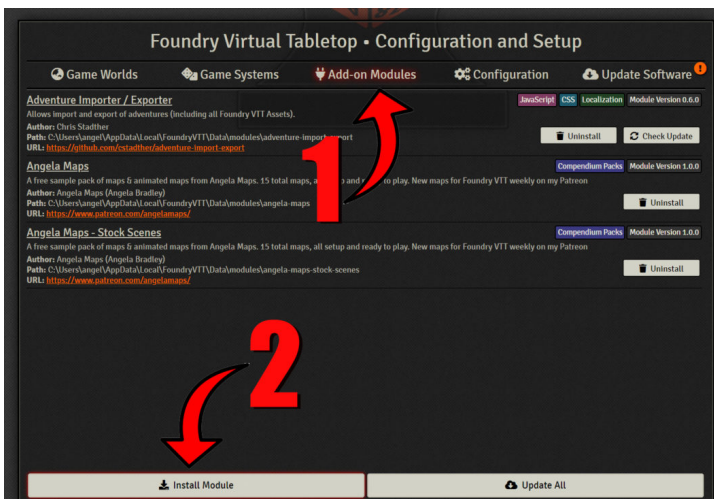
Foundry Virtual Tabletop • Configuration and Setup

Game Worlds Game Systems Add-on Modules Configuration Update Software !

Adventure Importer / Exporter
JavaScript CSS Localization Module Version 0.6.0
Allows import and export of adventures (including all Foundry VTT Assets).
Author: Chris Stadther
Path: C:\Users\angel\AppData\Local\FoundryVTT\Data\modules\adventure-import-export
URL: https://github.com/cstadther/adventure-import-export
Uninstall Check Update

Angela Maps
Compendium Packs Module Version 1.0.0
A free sample pack of maps & animated maps from Angela Maps. 15 total maps, a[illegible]p and r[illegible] to play. New maps for Foundry VTT weekly on my Patreon
Author: Angela Maps (Angela Bradley)
Path: C:\Users\angel\AppData\Local\FoundryVTT\Data\modules\angela-maps
URL: https://www.patreon.com/angelamaps/
Uninstall

Angela Maps - Stock Scenes
Compendium Packs Module Version 1.0.0
A free sample pack of maps & animated maps from Angela Maps. 15 total maps, all setup and ready to play. New maps for Foundry VTT weekly on my Patreon
Author: Angela Maps (Angela Bradley)
Path: C:\Users\angel\AppData\Local\FoundryVTT\Data\modules\angela-maps-stock-scenes
URL: https://www.patreon.com/angelamaps/
Uninstall

1

2

Install Module Update All